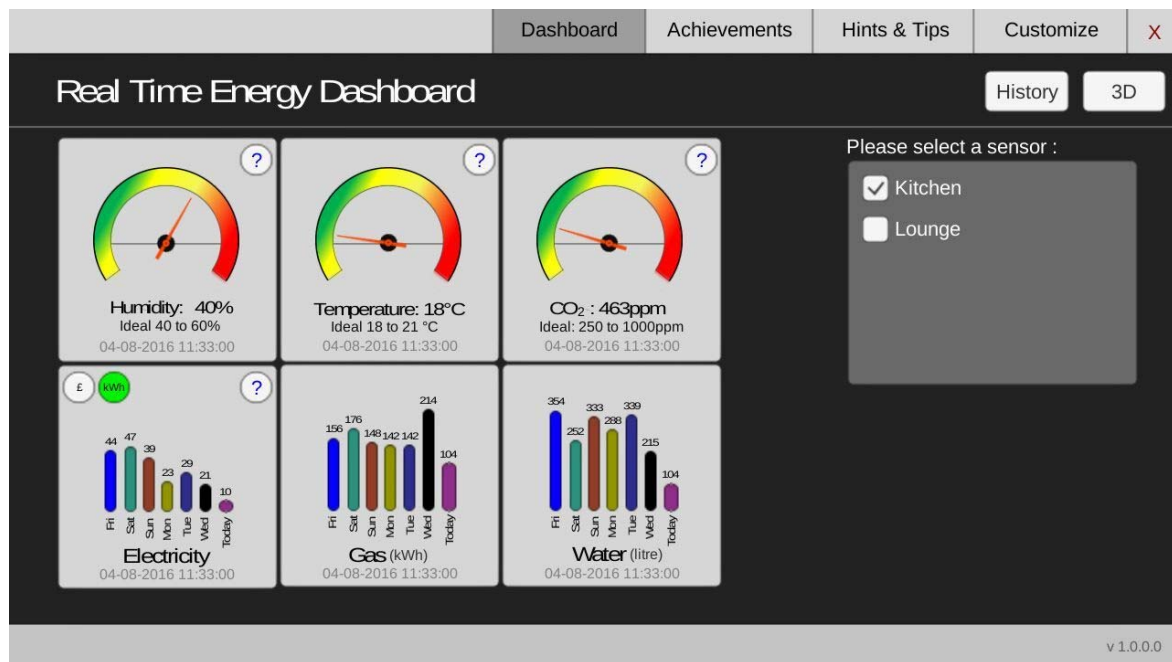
Dashboard Achievements Hints & Tips Customize X

Real Time Energy Dashboard

History 3D

?

Humidity: 40%
Ideal 40 to 60%
04-08-2016 11:33:00

?

Temperature: 18°C
Ideal 18 to 21 °C
04-08-2016 11:33:00

?

$CO_2$ : 463ppm
Ideal: 250 to 1000ppm
04-08-2016 11:33:00

Please select a sensor :

Kitchen

Lounge

£ kWh ?

44 47 39 23 29 21 10

Fri Sat Sun Mon Tue Wed Today

Electricity
04-08-2016 11:33:00

156 176 148 142 142 214 104

Fri Sat Sun Mon Tue Wed Today

Gas (kWh)
04-08-2016 11:33:00

354 252 333 288 339 215 104

Fri Sat Sun Mon Tue Wed Today

Water (litre)
04-08-2016 11:33:00

v 1.0.0.0